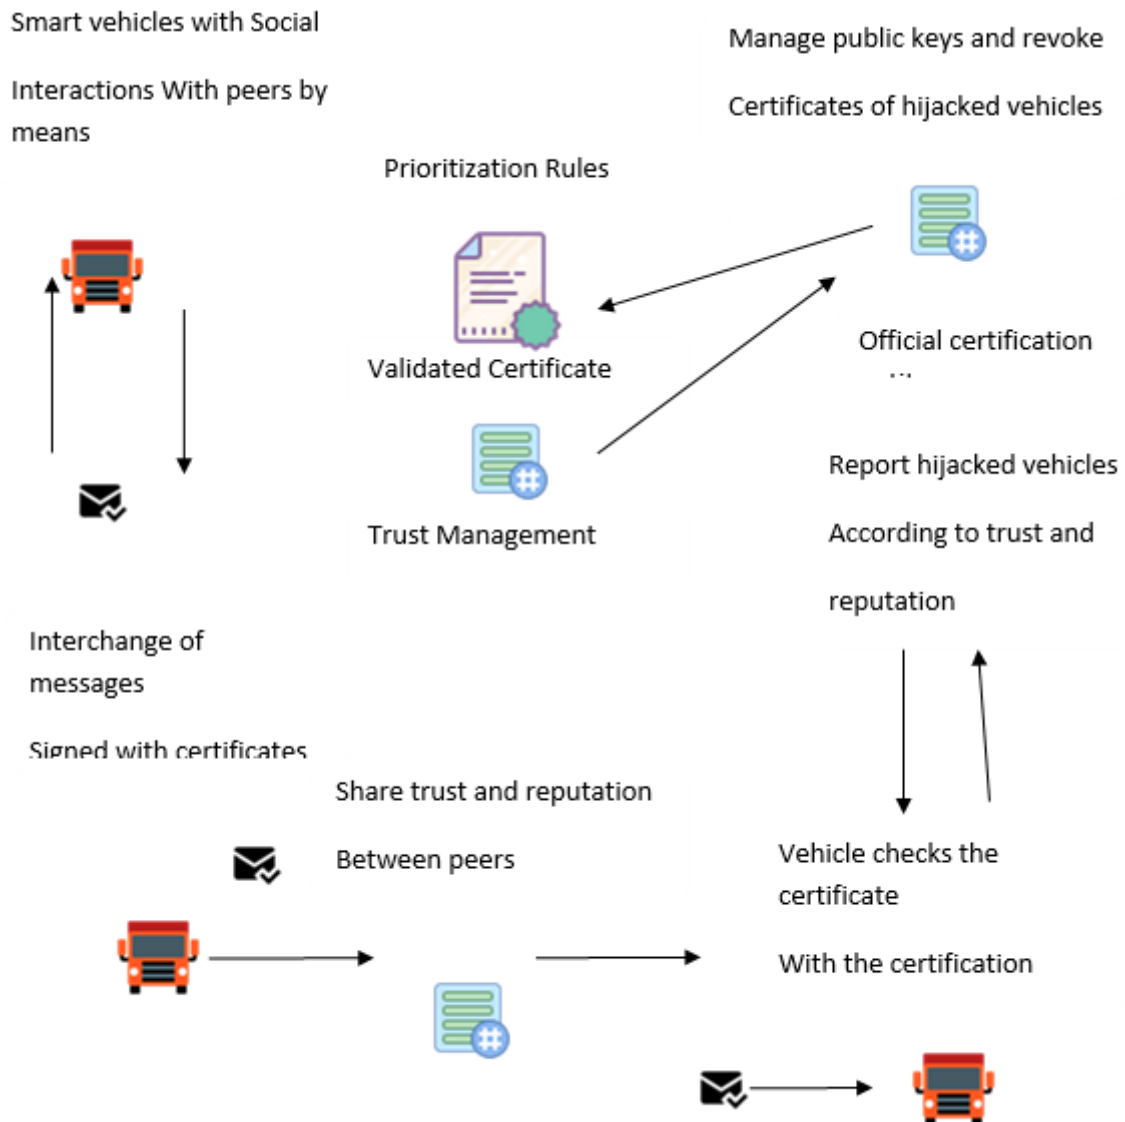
Smart vehicles with Social

Interactions With peers by means

Manage public keys and revoke

Certificates of hijacked vehicles

Prioritization Rules

Validated Certificate

Official certification

Trust Management

Report hijacked vehicles

According to trust and

reputation

Interchange of messages

Signed with certificates

Share trust and reputation

Between peers

Vehicle checks the certificate

With the certification